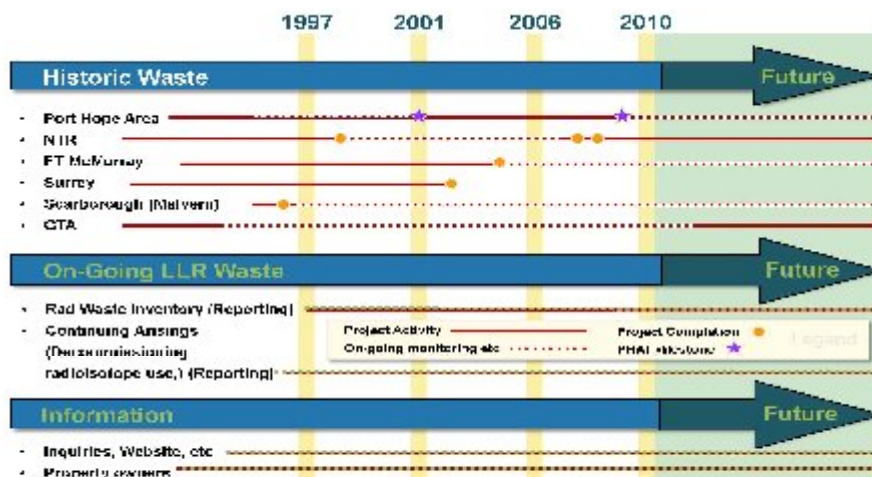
1997 2001 2006 2010

Historic Waste

Future

- Port Hope Area
- NTR
- FT McMurray
- Surrey
- Scarborough (Malvern)
- GTA

On-Going LLR Waste

Future

- Rad Waste Inventory (Reporting)
- Continuing Arisings (Decommissioning radioisotope use,) (Reporting)

Project Activity
On-going monitoring etc
Project Completion
PHAI Milestone
Legend

Information

Future

- Inquiries, Website, etc
- Property owners